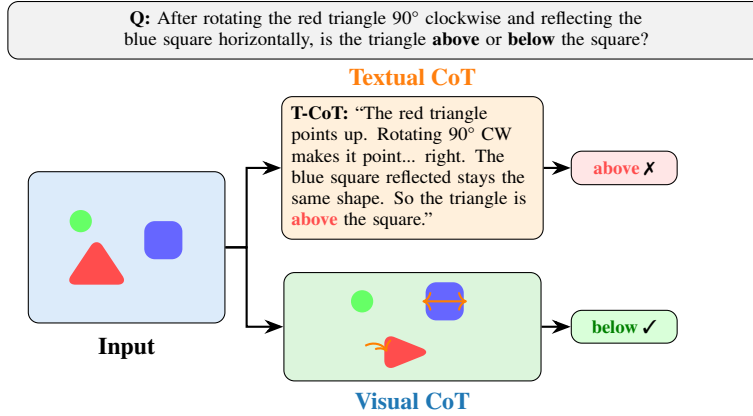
**Q:** After rotating the red triangle 90° clockwise and reflecting the blue square horizontally, is the triangle **above** or **below** the square?

Textual CoT

**T-CoT:** "The red triangle points up. Rotating 90° CW makes it point... right. The blue square reflected stays the same shape. So the triangle is above the square."

above ✗

Input

below ✓

Visual CoT